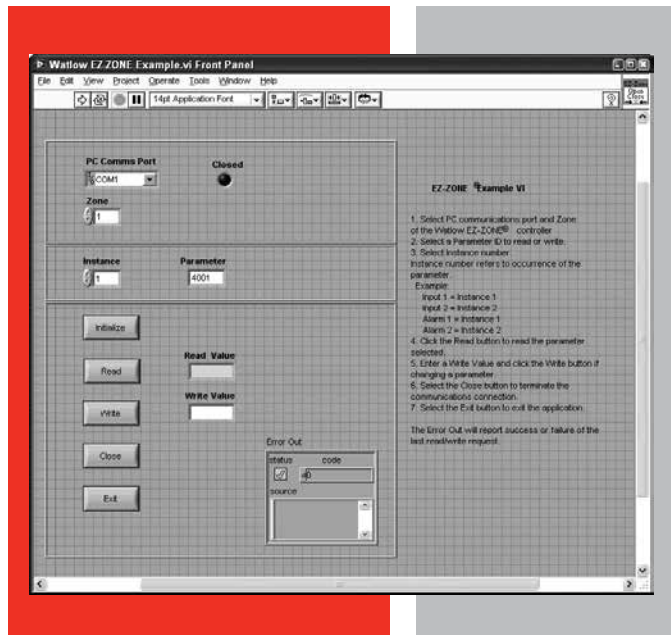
Watlow EZ-ZONE Example.vi Front Panel

File Edit View Project Operate Tools Window Help

14pt Application Font

PC Comms Port
COM1

Closed

Zone
1

Instance
1

Parameter
4001

Initialize

Read

Write

Close

Exit

Read Value

Write Value

Error Out
status
code
0
source

EZ-ZONE® Example VI

1. Select PC communications port and Zone of the Watlow EZ-ZONE® controller
2. Select a Parameter ID to read or write.
3. Select Instance number.
Instance number refers to occurrence of the parameter.
Example:
Input 1 = Instance 1
Input 2 = Instance 2
Alarm 1 = Instance 1
Alarm 2 = Instance 2
4. Click the Read button to read the parameter selected.
5. Enter a Write Value and click the Write button if changing a parameter
6. Select the Close button to terminate the communications connection.
7. Select the Exit button to exit the application.

The Error Out will report success or failure of the last read/write request.